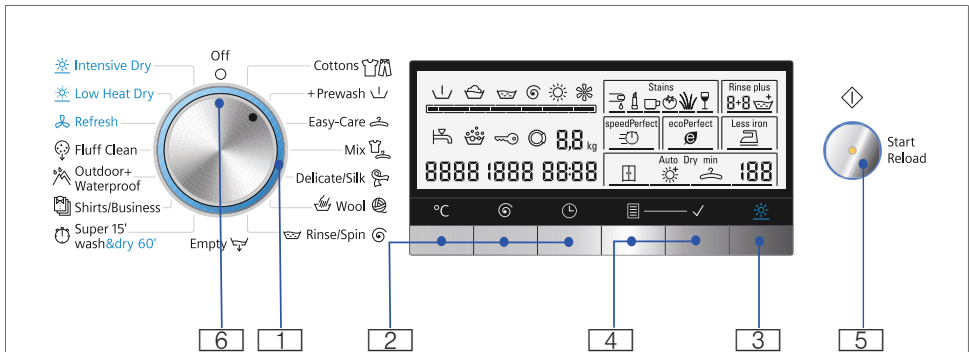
Off

Intensive Dry
Low Heat Dry
Refresh
Fluff Clean
Outdoor+ Waterproof
Shirts/Business
Super 15' wash&dry 60'
Empty

Cottons
+Prewash
Easy-Care
Mix
Delicate/Silk
Wool
Rinse/Spin

8,8 kg
8888 1888 88:88

Stains
Rinse plus
8+8
speedPerfect
ecoPerfect
Less iron
Auto Dry min
188

°C

Start
Reload

6
1
2
4
3
5